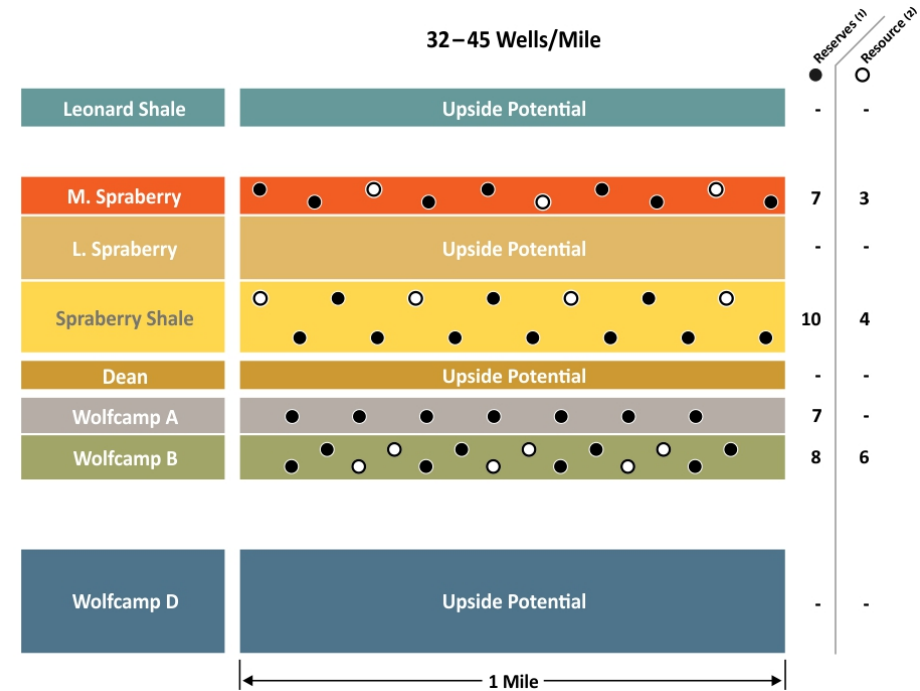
32 – 45 Wells/Mile

Reserves (1)

Resource (2)

| | | Reserves (1) | Resource (2) |
|---|---|---|---|
| Leonard Shale | Upside Potential | - | - |
| M. Spraberry | | 7 | 3 |
| L. Spraberry | Upside Potential | - | - |
| Spraberry Shale | | 10 | 4 |
| Dean | Upside Potential | - | - |
| Wolfcamp A | | 7 | - |
| Wolfcamp B | | 8 | 6 |
| Wolfcamp D | Upside Potential | - | - |

1 Mile